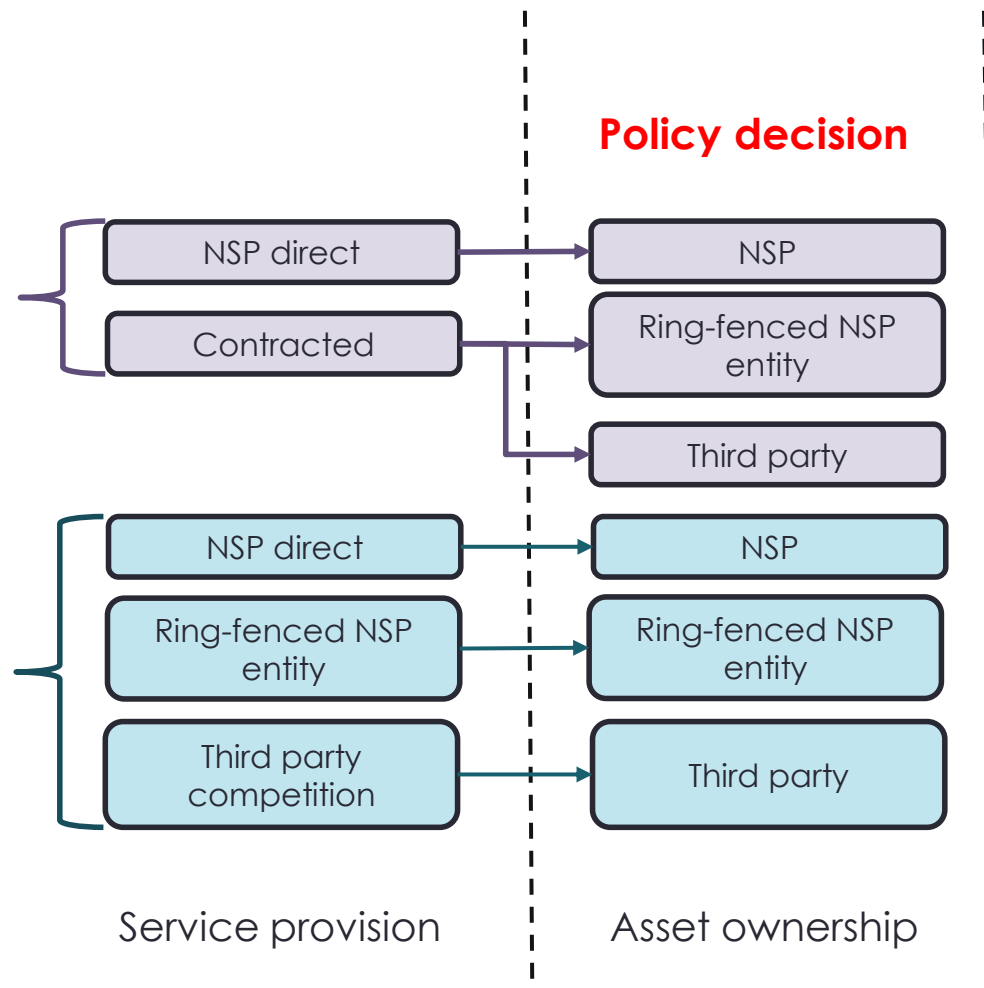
Policy decision

NSP direct

Contracted

NSP

Ring-fenced NSP entity

Third party

NSP direct

Ring-fenced NSP entity

Third party competition

NSP

Ring-fenced NSP entity

Third party

Service provision

Asset ownership